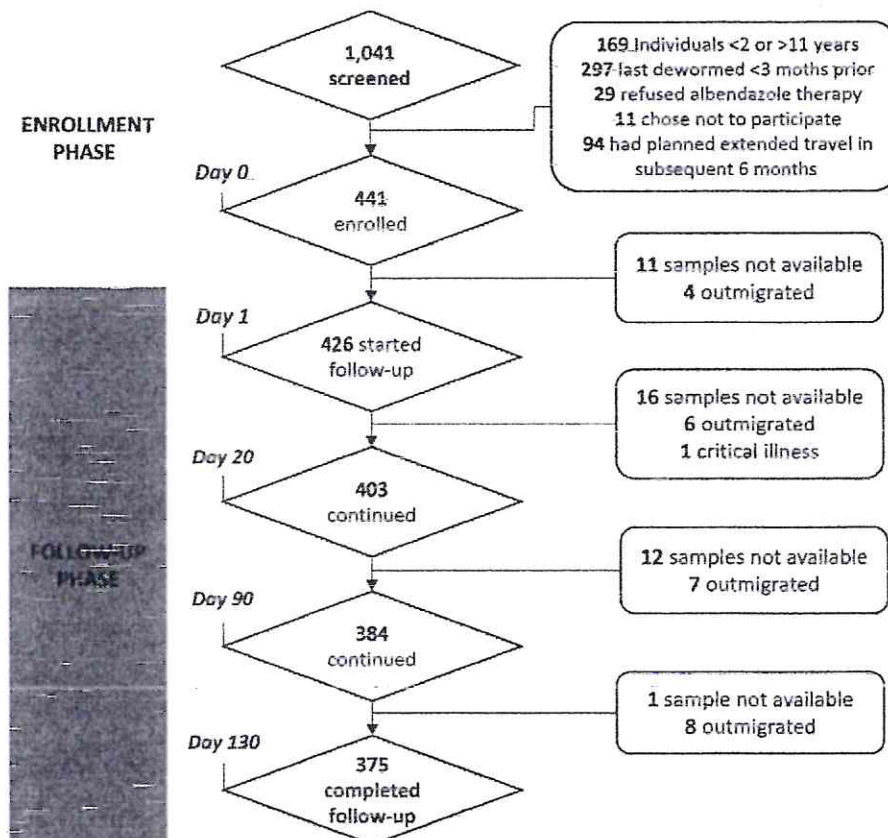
ENROLLMENT PHASE

1,041 screened

169 Individuals <2 or >11 years
297 last dewormed <3 moths prior
29 refused albendazole therapy
11 chose not to participate
94 had planned extended travel in subsequent 6 months

Day 0

441 enrolled

11 samples not available
4 outmigrated

Day 1

426 started follow-up

16 samples not available
6 outmigrated
1 critical illness

FOLLOW-UP PHASE

Day 20

403 continued

12 samples not available
7 outmigrated

Day 90

384 continued

1 sample not available
8 outmigrated

Day 130

375 completed follow-up